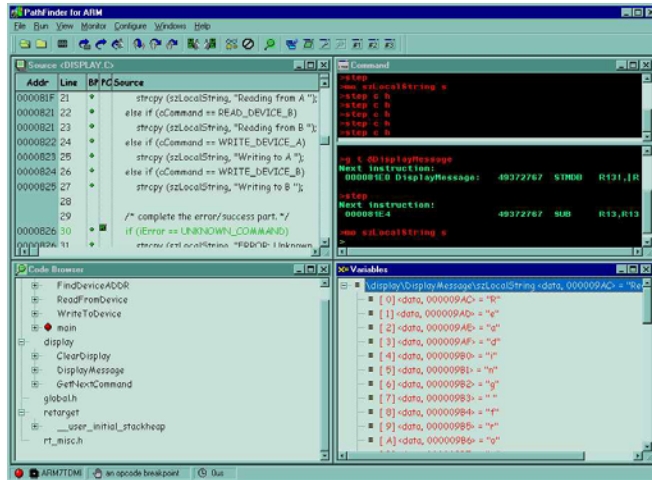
PathFinder for ARM

File Run View Monitor Configure Windows Help

Source <DISPLAY.C>

| Addr | Line | BP | PC | Source |
|---|---|---|---|---|
| 0000081F | 21 | • | | strcpy (szLocalString, "Reading from A "); |
| 00000821 | 22 | • | | else if (cCommand == READ_DEVICE_B) |
| 00000821 | 23 | • | | strcpy (szLocalString, "Reading from B "); |
| 00000822 | 24 | • | | else if (cCommand == WRITE_DEVICE_A) |
| 00000823 | 25 | • | | strcpy (szLocalString, "Writing to A "); |
| 00000824 | 26 | • | | else if (cCommand == WRITE_DEVICE_B) |
| 00000825 | 27 | • | | strcpy (szLocalString, "Writing to B "); |
| | 28 | | | |
| | 29 | | | /* complete the error/success part. */ |
| 00000826 | 30 | • | | if (iError == UNKNOWN_COMMAND) |
| 00000826 | 31 | • | | strcpy (szLocalString, "ERROR: Unknown |

Command

>step
>mo szLocalString s
>step c b
>step c b
>step c b
>step c b
>step c b
>step c b

>g t @DisplayMessage
Next instruction:
000081E0 DisplayMessage: 49372767 STMDB R13!,[R
>step
Next instruction:
000081E4 49372767 SUB R13,R13
>mo szLocalString s
>

Code Browser

FindDeviceADDR
ReadFromDevice
WriteToDevice
main
display
ClearDisplay
DisplayMessage
GetNextCommand
global.h
retarget
__user_initial_stackheap
rt_misc.h

Variables

\display\DisplayMessage\szLocalString <data, 000009AC> = "Re
[ 0] <data, 000009AC> = "R"
[ 1] <data, 000009AD> = "e"
[ 2] <data, 000009AE> = "a"
[ 3] <data, 000009AF> = "d"
[ 4] <data, 000009B0> = "i"
[ 5] <data, 000009B1> = "n"
[ 6] <data, 000009B2> = "g"
[ 7] <data, 000009B3> = " "
[ 8] <data, 000009B4> = "f"
[ 9] <data, 000009B5> = "r"
[ A] <data, 000009B6> = "o"

ARM7TDMI | an opcode breakpoint | 0us